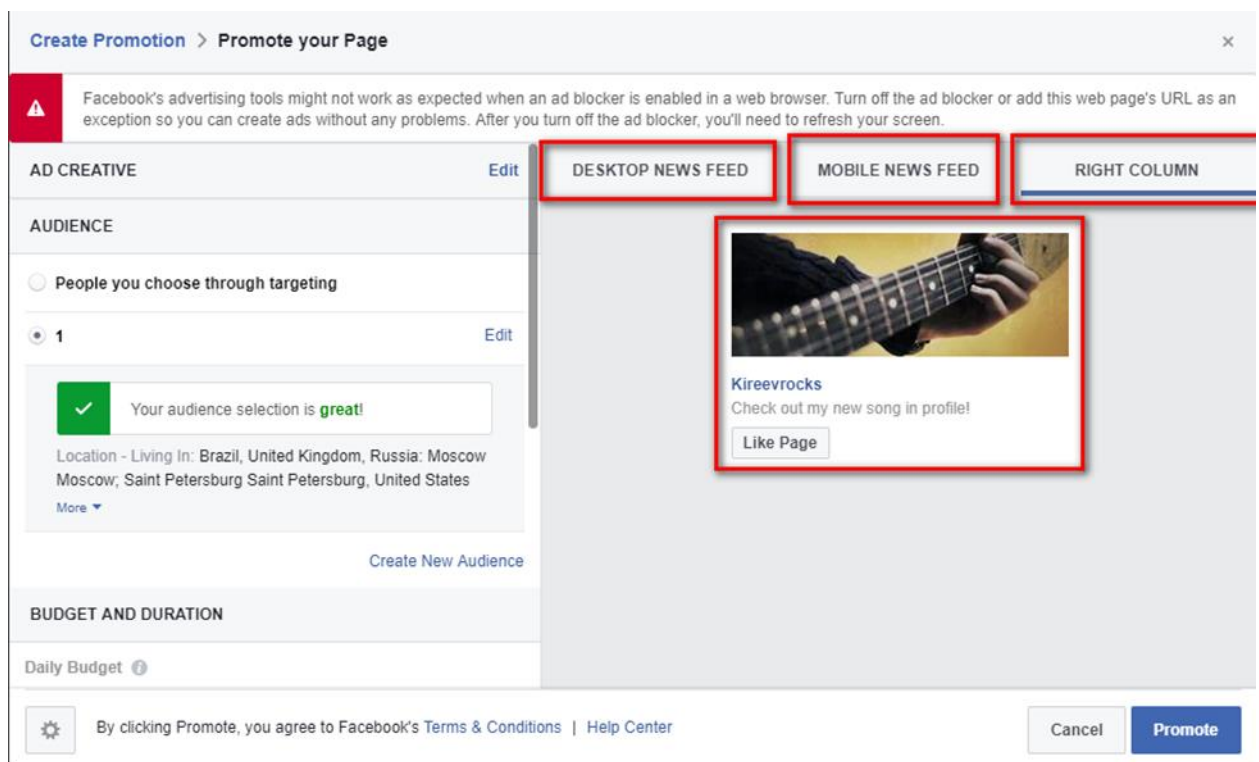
Create Promotion > Promote your Page

×

Facebook's advertising tools might not work as expected when an ad blocker is enabled in a web browser. Turn off the ad blocker or add this web page's URL as an exception so you can create ads without any problems. After you turn off the ad blocker, you'll need to refresh your screen.

AD CREATIVE

Edit

DESKTOP NEWS FEED

MOBILE NEWS FEED

RIGHT COLUMN

AUDIENCE

People you choose through targeting

1

Edit

Your audience selection is great!

Location - Living In: Brazil, United Kingdom, Russia: Moscow Moscow; Saint Petersburg Saint Petersburg, United States

More ▾

Create New Audience

BUDGET AND DURATION

Daily Budget

Kireevrocks

Check out my new song in profile!

Like Page

By clicking Promote, you agree to Facebook's Terms & Conditions | Help Center

Cancel

Promote